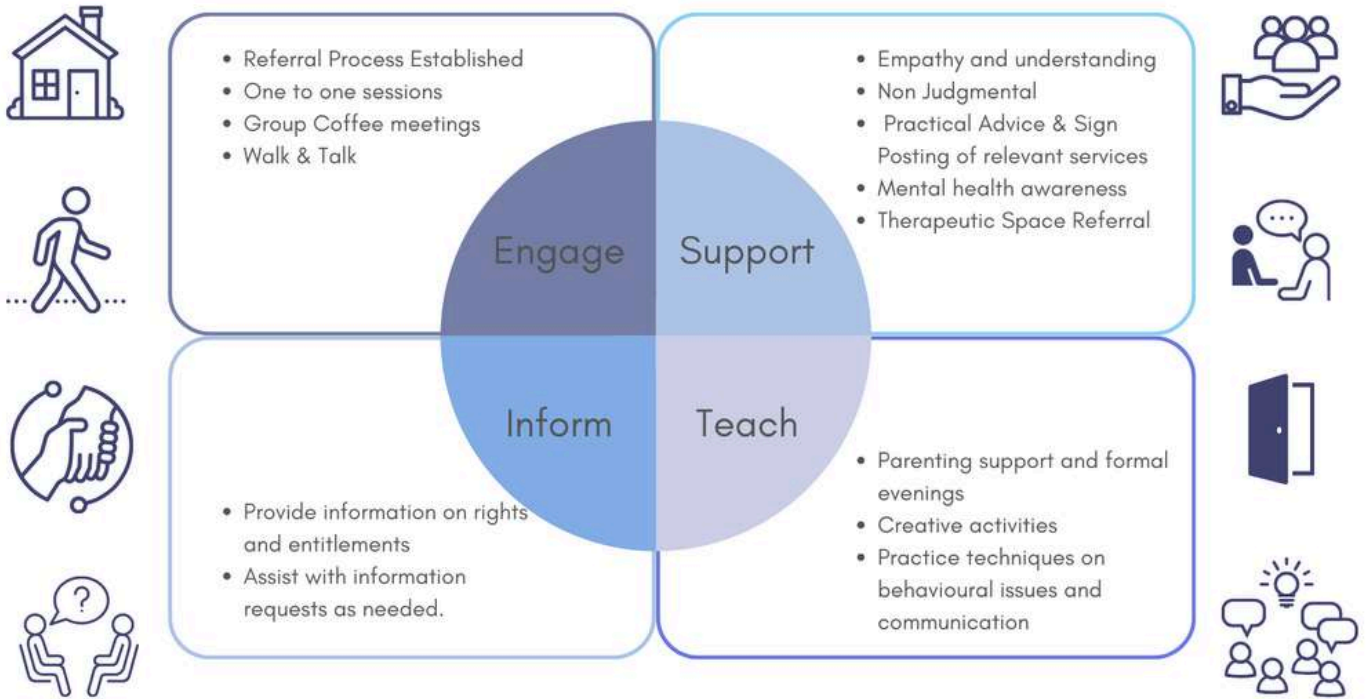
- Referral Process Established
- One to one sessions
- Group Coffee meetings
- Walk & Talk

- Empathy and understanding
- Non Judgmental
- Practical Advice & Sign Posting of relevant services
- Mental health awareness
- Therapeutic Space Referral

Engage

Support

Inform

Teach

- Parenting support and formal evenings
- Creative activities
- Practice techniques on behavioural issues and communication

- Provide information on rights and entitlements
- Assist with information requests as needed.

?

...